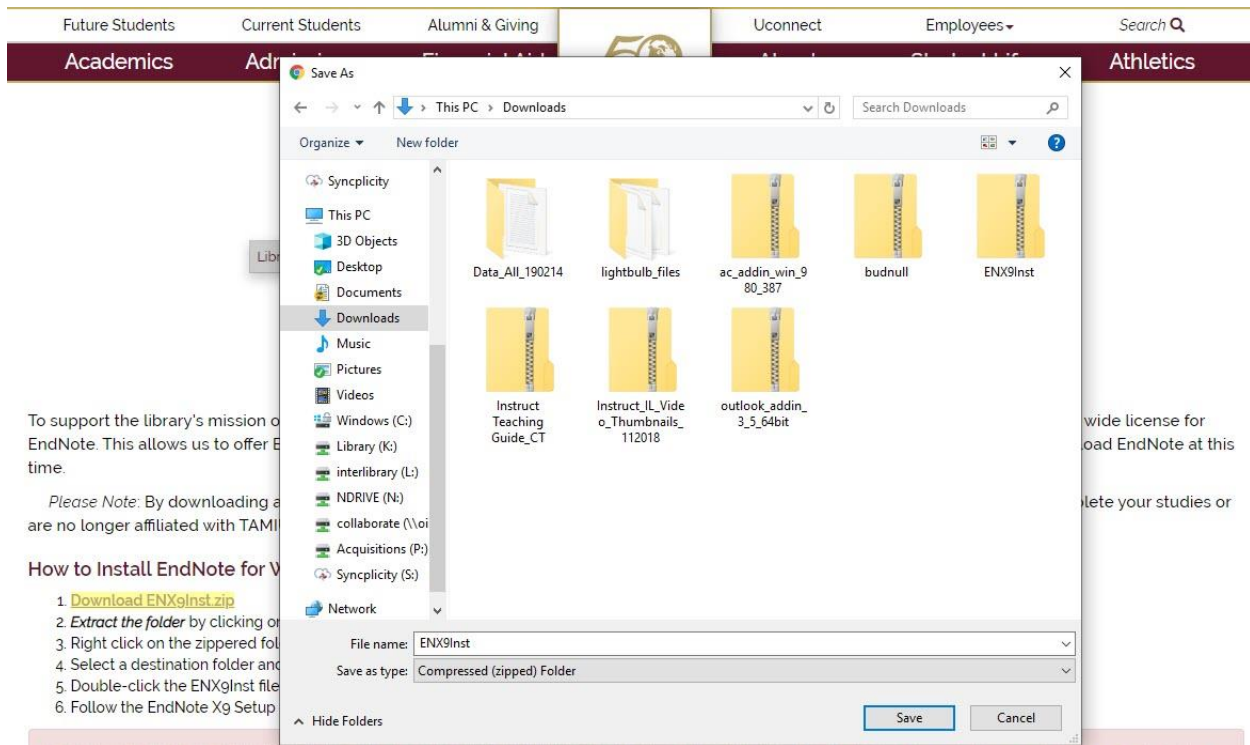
Future Students Current Students Alumni & Giving Uconnect Employees Search

Academics Adm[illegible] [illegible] Athletics

Save As

This PC > Downloads

Search Downloads

Organize New folder

Syncplicity
This PC
3D Objects
Desktop
Documents
Downloads
Music
Pictures
Videos
Windows (C:)
Library (K:)
interlibrary (L:)
NDRIVE (N:)
collaborate (\\oi
Acquisitions (P:)
Syncplicity (S:)
Network

Data_All_190214
lightbulb_files
ac_addin_win_980_387
budnull
ENX9Inst
Instruct Teaching Guide_CT
Instruct_IL_Video_Thumbnails_112018
outlook_addin_3_5_64bit

File name: ENX9Inst
Save as type: Compressed (zipped) Folder

Hide Folders

Save Cancel

Libr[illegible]

To support the library's mission o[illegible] wide license for EndNote. This allows us to offer E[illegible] oad EndNote at this time.

Please Note: By downloading a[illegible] plete your studies or are no longer affiliated with TAMI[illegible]

How to Install EndNote for V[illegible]

1. Download ENX9Inst.zip
2. Extract the folder by clicking o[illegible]
3. Right click on the zippered fol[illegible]
4. Select a destination folder and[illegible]
5. Double-click the ENX9Inst file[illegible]
6. Follow the EndNote X9 Setup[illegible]